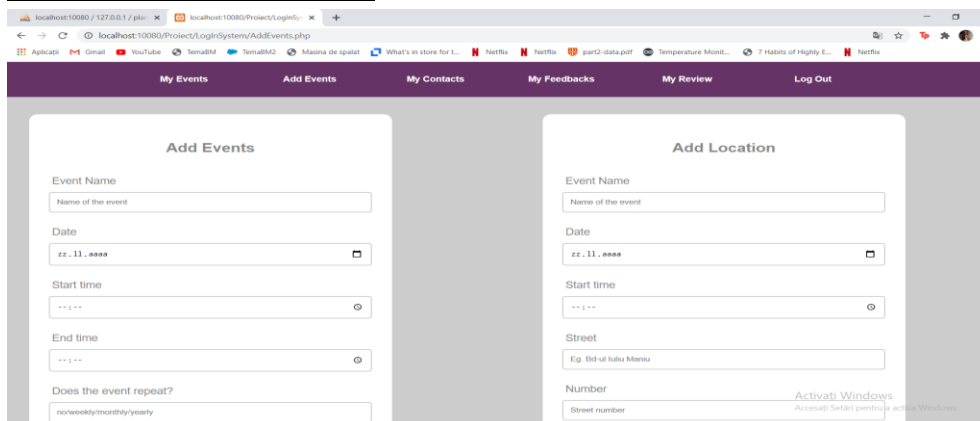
localhost:10080 / 127.0.0.1 / pla × localhost:10080/Proiect/LogInSy × +

localhost:10080/Proiect/LogInSystem/AddEvents.php

Aplicații Gmail YouTube TemaBM TemaBM2 Masina de spalat What's in store for t... Netflix Netflix part2-data.pdf Temperature Monit... 7 Habits of Highly E... Netflix

My Events Add Events My Contacts My Feedbacks My Review Log Out

Add Events

Event Name

Name of the event

Date

zz.ll.aaaa

Start time

--:--

End time

--:--

Does the event repeat?

no/weekly/monthly/yearly

Add Location

Event Name

Name of the event

Date

zz.ll.aaaa

Start time

--:--

Street

Eg. Bd-ul Iuliu Maniu

Number

Street number

Activati Windows
Accesați Setări pentru a activa Windows.